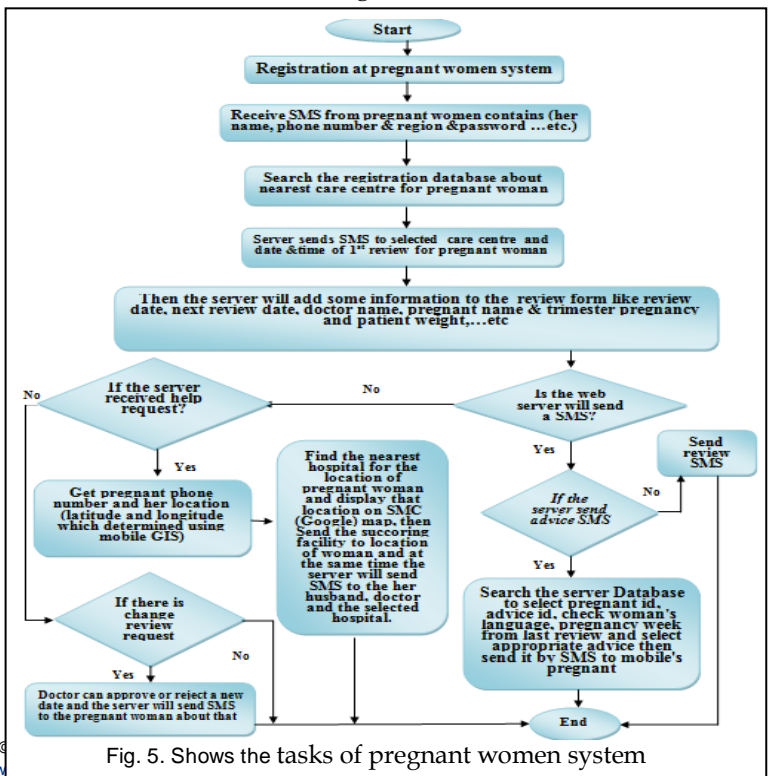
Start

Registration at pregnant women system

Receive SMS from pregnant women contains (her name, phone number & region &password ...etc.)

Search the registration database about nearest care centre for pregnant woman

Server sends SMS to selected care centre and date &time of 1st review for pregnant woman

Then the server will add some information to the review form like review date, next review date, doctor name, pregnant name & trimester pregnancy and patient weight,...etc

No

If the server received help request?

No

Is the web server will send a SMS?

Yes

Yes

Send review SMS

Get pregnant phone number and her location (latitude and longitude which determined using mobile GIS)

Find the nearest hospital for the location of pregnant woman and display that location on SMC (Google) map, then Send the succoring facility to location of woman and at the same time the server will send SMS to the her husband, doctor and the selected hospital.

If the server send advice SMS

No

Yes

If there is change review request

No

Search the server Database to select pregnant id, advice id, check woman's language, pregnancy week from last review and select appropriate advice then send it by SMS to mobile's pregnant

Yes

Doctor can approve or reject a new date and the server will send SMS to the pregnant woman about that

End

Fig. 5. Shows the tasks of pregnant women system